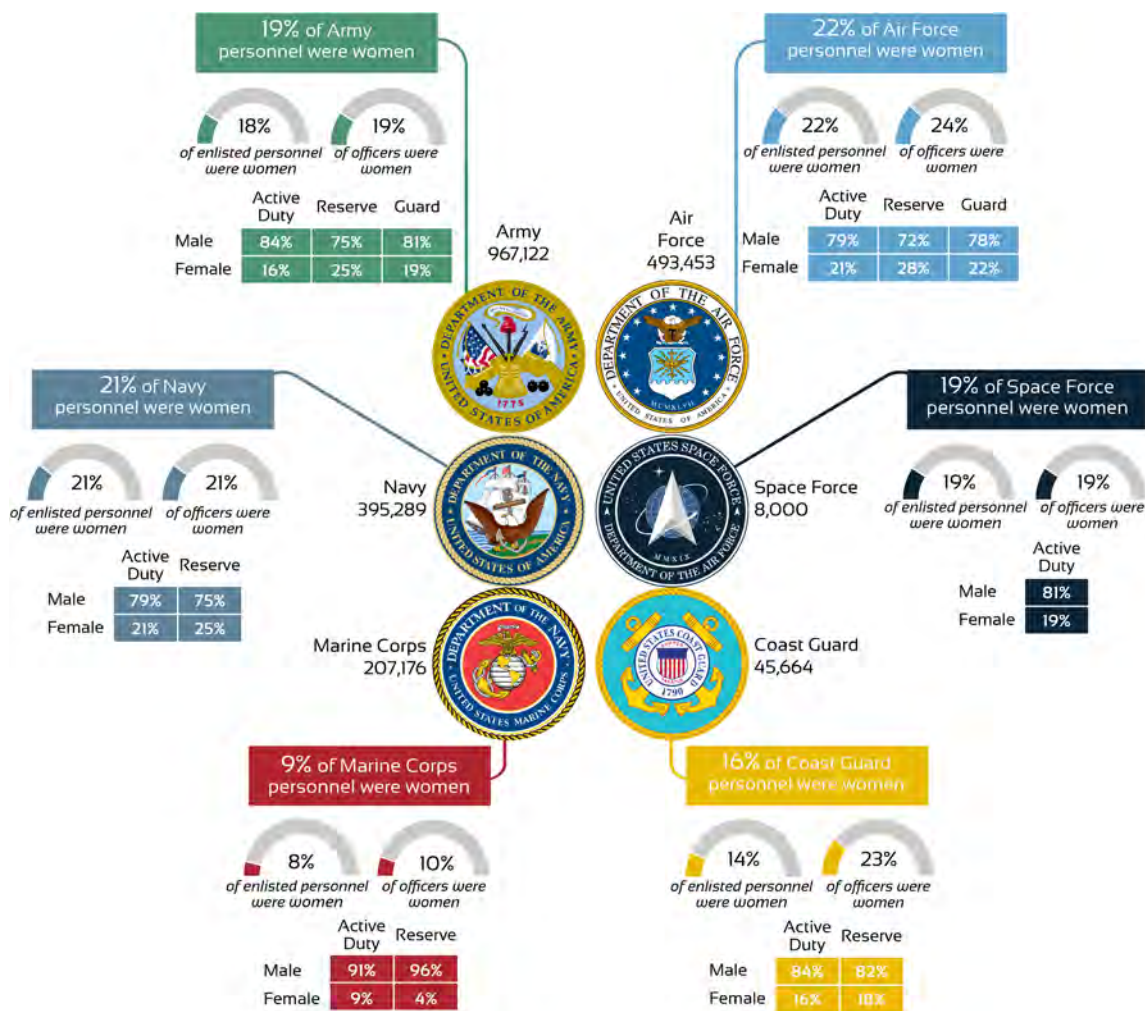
19% of Army personnel were women

18% of enlisted personnel were women

19% of officers were women

| | Active Duty | Reserve | Guard |
|---|---|---|---|
| Male | 84% | 75% | 81% |
| Female | 16% | 25% | 19% |

Army 967,122

22% of Air Force personnel were women

22% of enlisted personnel were women

24% of officers were women

| | Active Duty | Reserve | Guard |
|---|---|---|---|
| Male | 79% | 72% | 78% |
| Female | 21% | 28% | 22% |

Air Force 493,453

DEPARTMENT OF THE ARMY UNITED STATES OF AMERICA 1775

DEPARTMENT OF THE AIR FORCE UNITED STATES OF AMERICA MCMXLVII

21% of Navy personnel were women

21% of enlisted personnel were women

21% of officers were women

| | Active Duty | Reserve |
|---|---|---|
| Male | 79% | 75% |
| Female | 21% | 25% |

Navy 395,289

DEPARTMENT OF THE NAVY UNITED STATES OF AMERICA

UNITED STATES SPACE FORCE MMXIX DEPARTMENT OF THE AIR FORCE

Space Force 8,000

19% of Space Force personnel were women

19% of enlisted personnel were women

19% of officers were women

| | Active Duty |
|---|---|
| Male | 81% |
| Female | 19% |

Marine Corps 207,176

DEPARTMENT OF THE NAVY UNITED STATES MARINE CORPS

UNITED STATES COAST GUARD 1790

Coast Guard 45,664

9% of Marine Corps personnel were women

8% of enlisted personnel were women

10% of officers were women

| | Active Duty | Reserve |
|---|---|---|
| Male | 91% | 96% |
| Female | 9% | 4% |

16% of Coast Guard personnel were women

14% of enlisted personnel were women

23% of officers were women

| | Active Duty | Reserve |
|---|---|---|
| Male | 84% | 82% |
| Female | 16% | 18% |